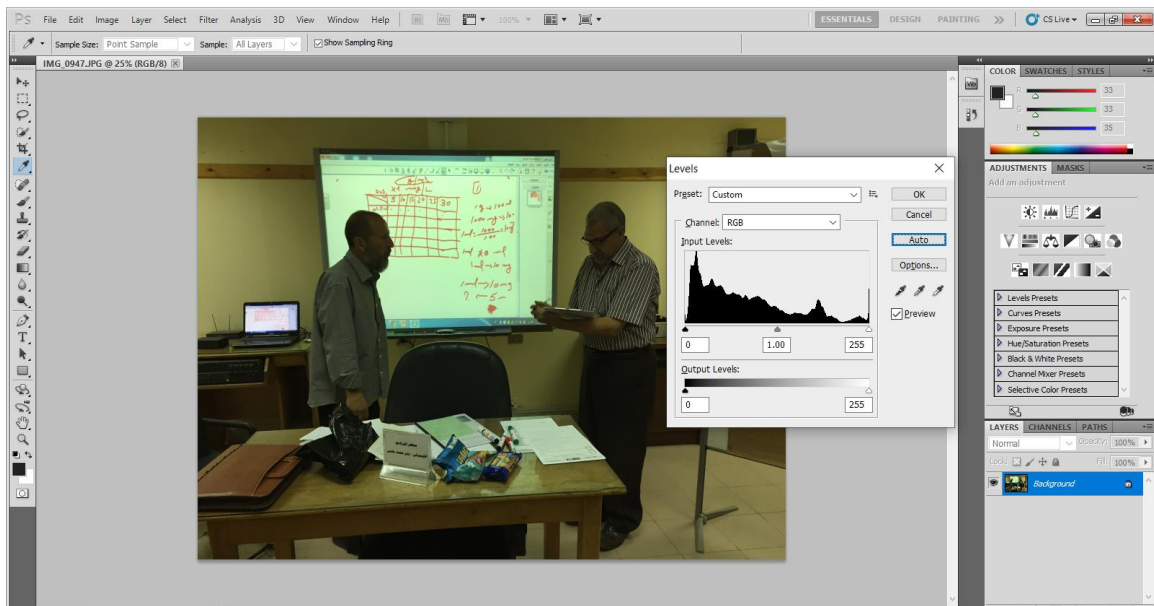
Ps File Edit Image Layer Select Filter Analysis 3D View Window Help 100%

ESSENTIALS DESIGN PAINTING >> CS Live

Sample Size: Point Sample Sample: All Layers Show Sampling Ring

IMG_0947.JPG @ 25% (RGB/8)

Levels

Preset: Custom

OK

Cancel

Auto

Options...

Preview

Channel: RGB

Input Levels:

0 1.00 255

Output Levels:

0 255

COLOR SWATCHES STYLES

R 33
G 33
B 35

ADJUSTMENTS MASKS

Add an adjustment

Levels Presets
Curves Presets
Exposure Presets
Hue/Saturation Presets
Black & White Presets
Channel Mixer Presets
Selective Color Presets

LAYERS CHANNELS PATHS

Normal Opacity: 100%

Lock: Fill: 100%

Background